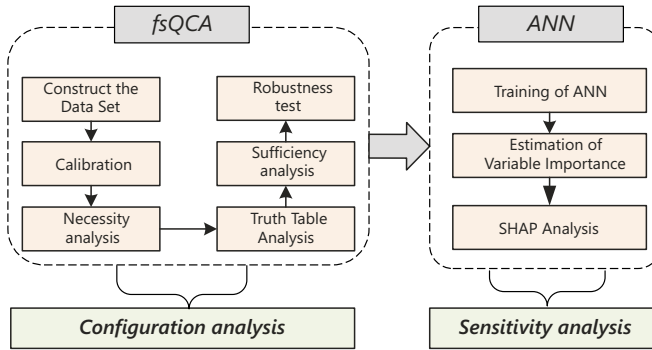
fsQCA

Construct the Data Set

Calibration

Necessity analysis

Truth Table Analysis

Sufficiency analysis

Robustness test

Configuration analysis

ANN

Training of ANN

Estimation of Variable Importance

SHAP Analysis

Sensitivity analysis